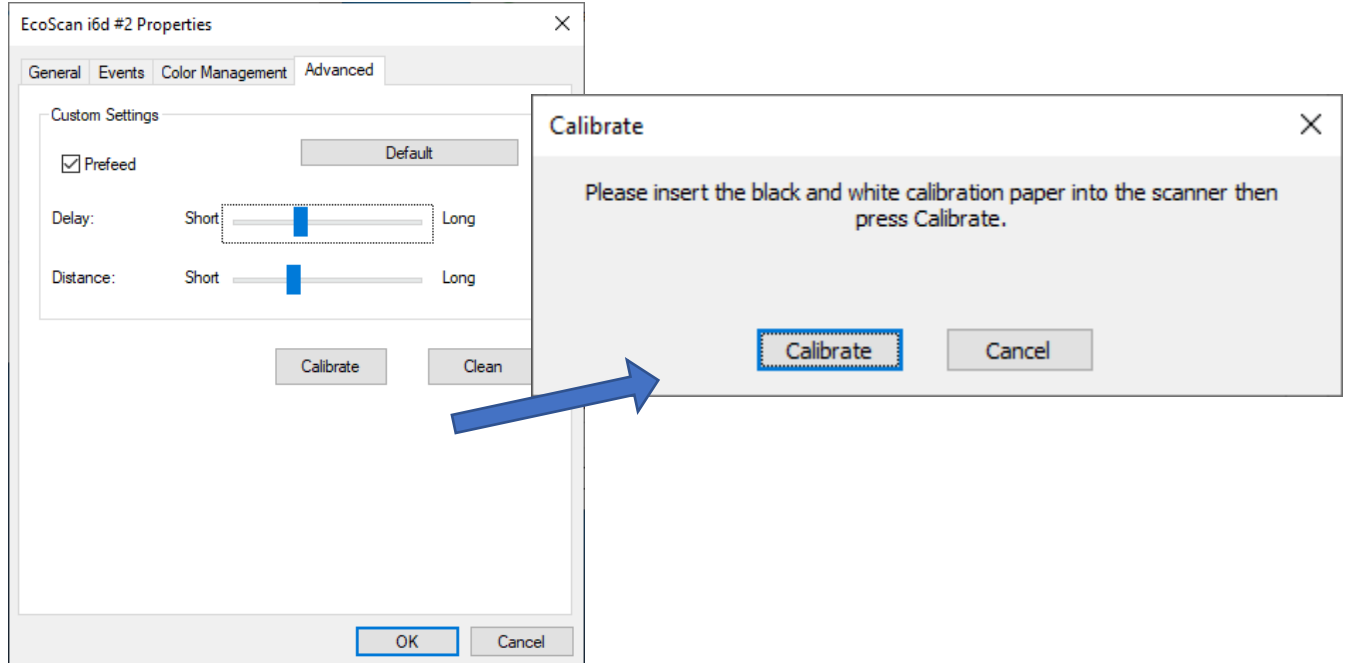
EcoScan i6d #2 Properties

General Events Color Management Advanced

Custom Settings

Prefeed

Default

Delay: Short Long

Distance: Short Long

Calibrate Clean

OK Cancel

Calibrate

Please insert the black and white calibration paper into the scanner then press Calibrate.

Calibrate Cancel